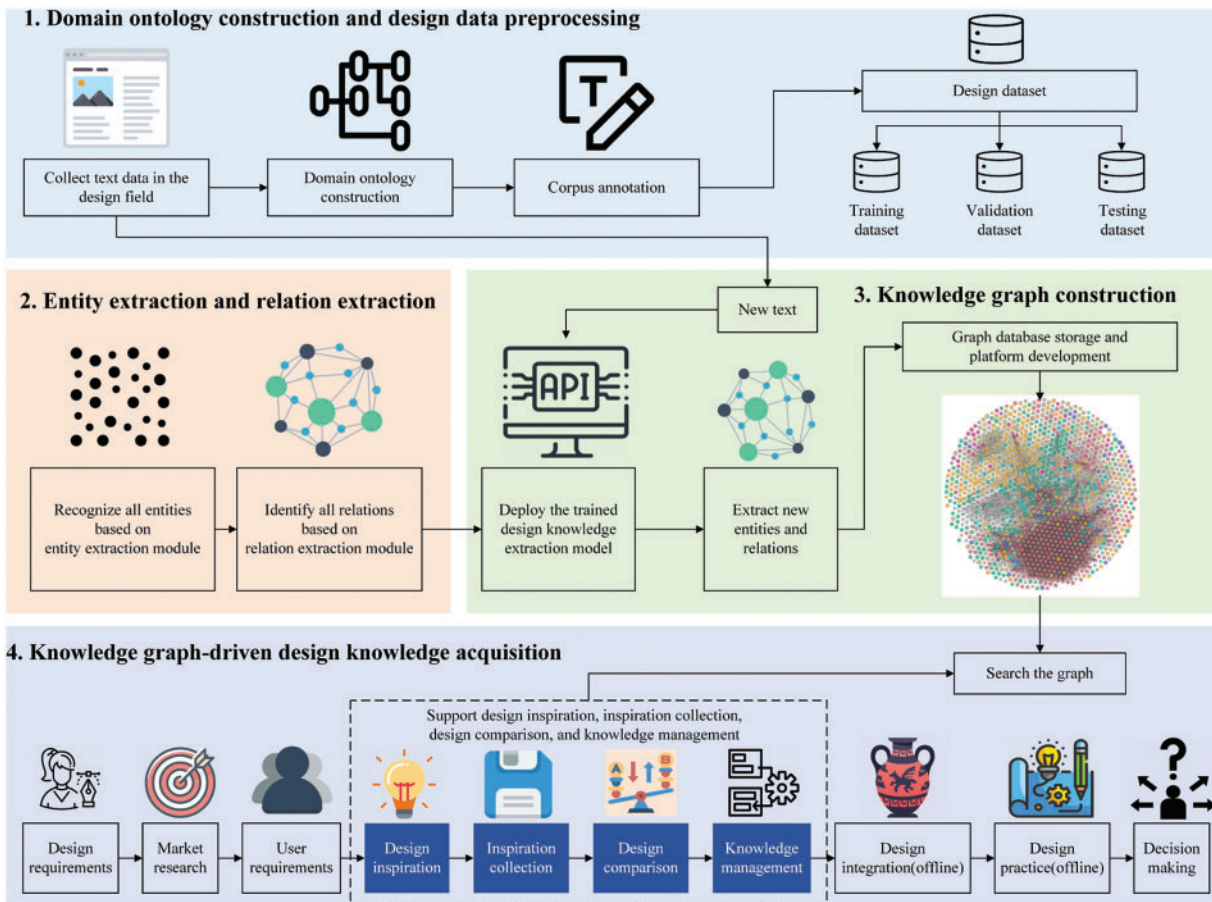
1. Domain ontology construction and design data preprocessing

Collect text data in the design field

Domain ontology construction

Corpus annotation

Design dataset

Training dataset

Validation dataset

Testing dataset

2. Entity extraction and relation extraction

Recognize all entities based on entity extraction module

Identify all relations based on relation extraction module

New text

3. Knowledge graph construction

API

Deploy the trained design knowledge extraction model

Extract new entities and relations

Graph database storage and platform development

4. Knowledge graph-driven design knowledge acquisition

Search the graph

Support design inspiration, inspiration collection, design comparison, and knowledge management

Design requirements

Market research

User requirements

Design inspiration

Inspiration collection

Design comparison

Knowledge management

Design integration(offline)

Design practice(offline)

Decision making